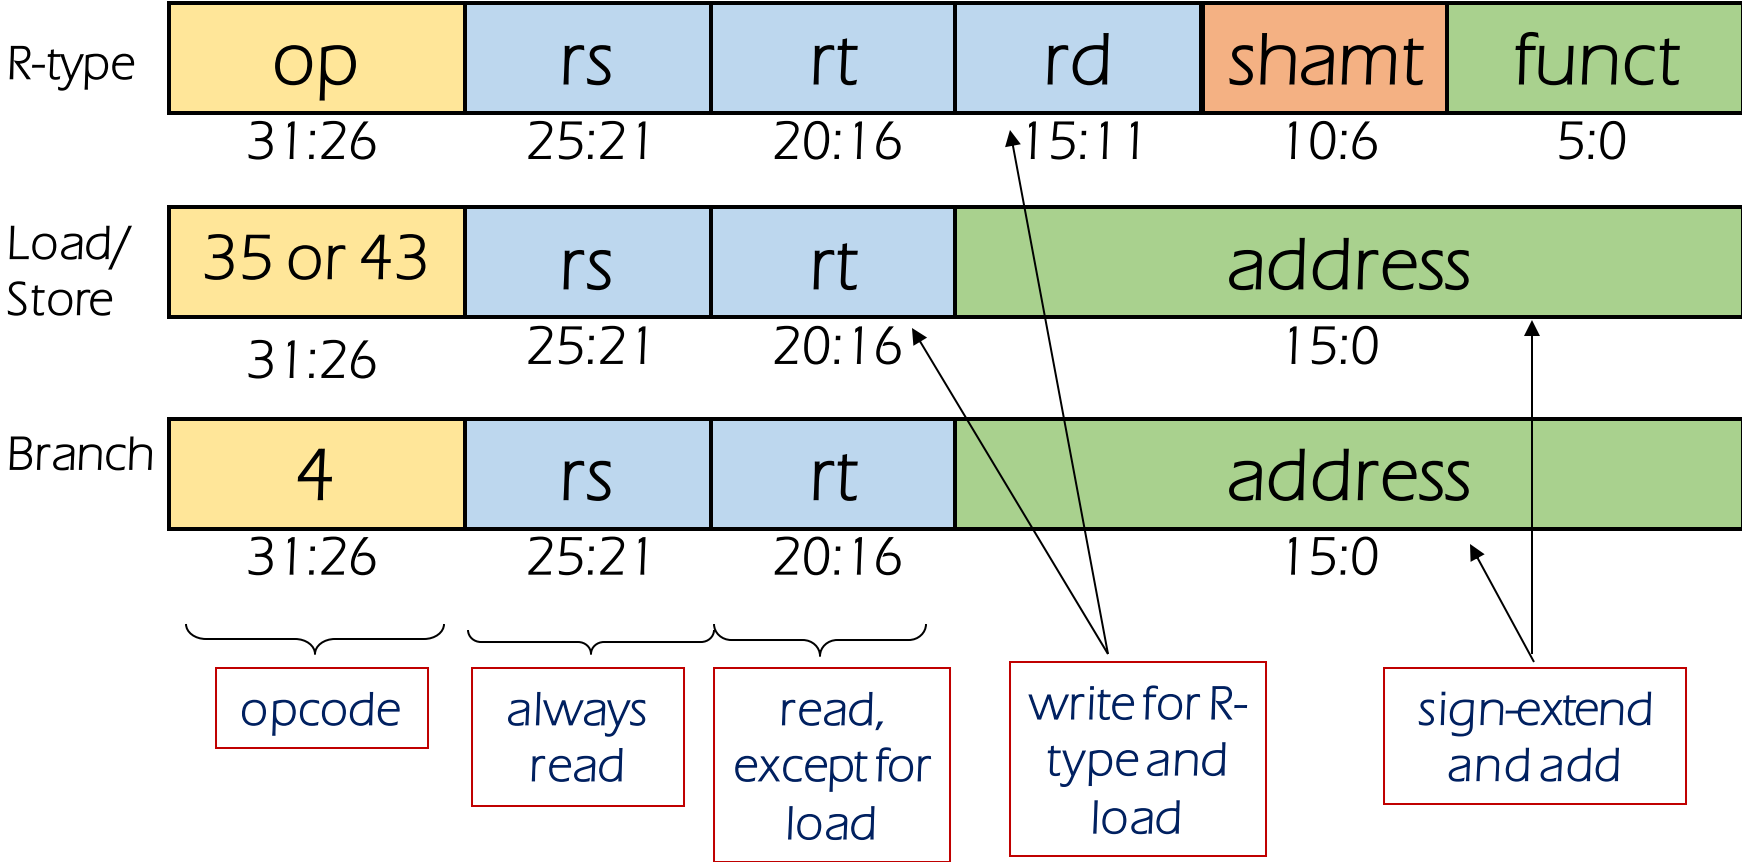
R-type

| op | rs | rt | rd | shamt | funct |
|---|---|---|---|---|---|
| 31:26 | 25:21 | 20:16 | 15:11 | 10:6 | 5:0 |

Load/ Store

| 35 or 43 | rs | rt | address |
|---|---|---|---|
| 31:26 | 25:21 | 20:16 | 15:0 |

Branch

| 4 | rs | rt | address |
|---|---|---|---|
| 31:26 | 25:21 | 20:16 | 15:0 |

opcode

always read

read, except for load

write for R-type and load

sign-extend and add